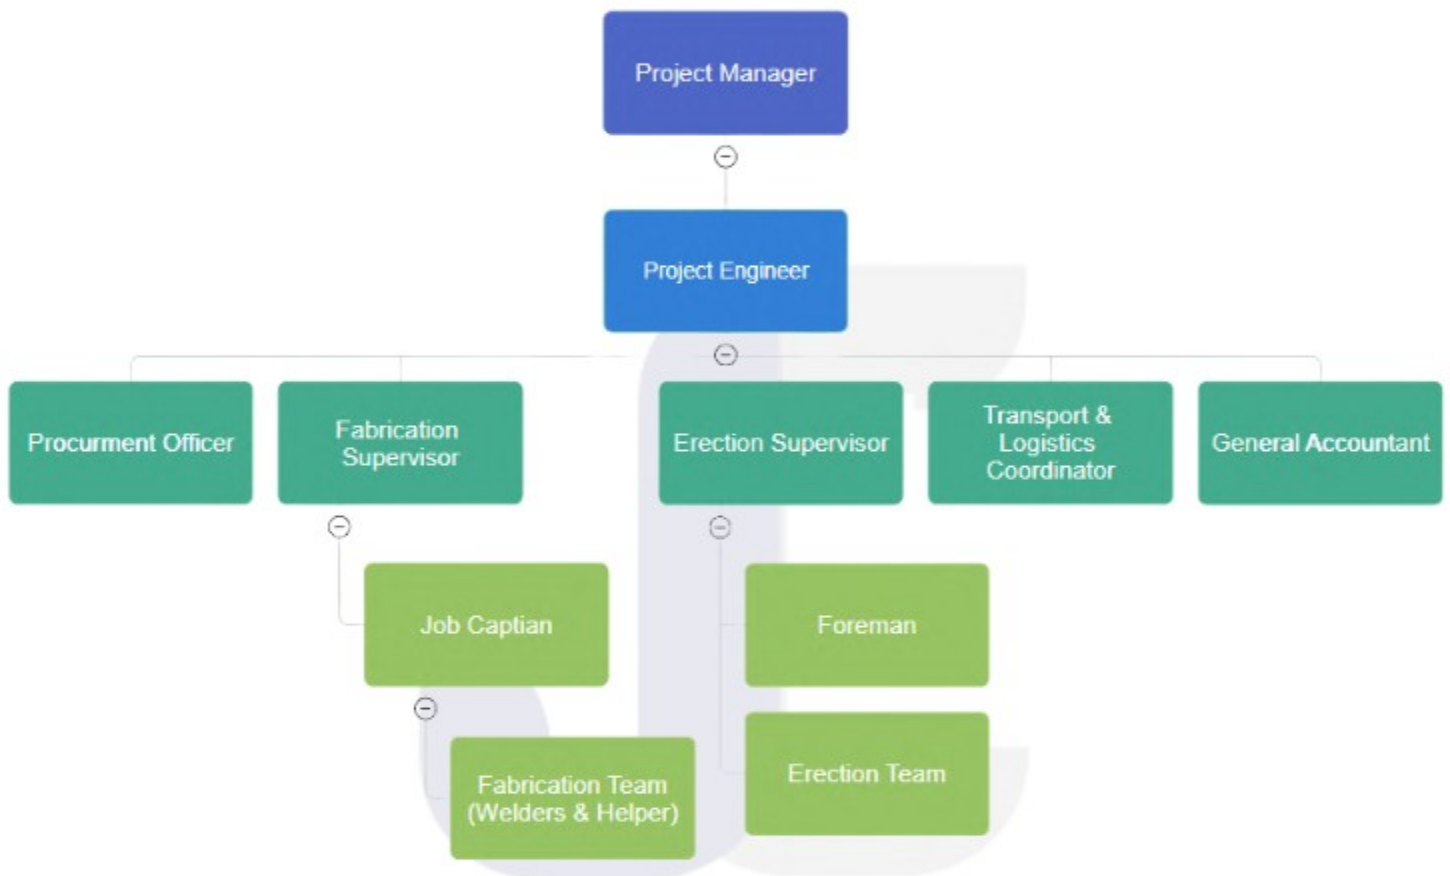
Project Manager

Project Engineer

Procurment Officer

Fabrication Supervisor

Job Captian

Fabrication Team (Welders & Helper)

Erection Supervisor

Foreman

Erection Team

Transport & Logistics Coordinator

General Accountant